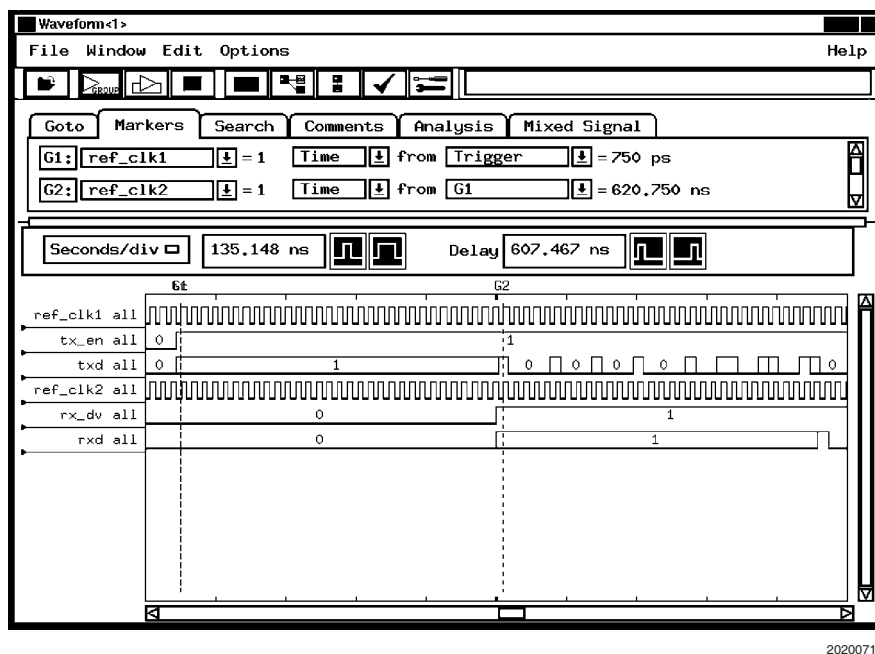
Waveform<1>

File Window Edit Options Help

GROUP

Goto Markers Search Comments Analysis Mixed Signal

G1: ref_clk1 = 1 Time from Trigger = 750 ps

G2: ref_clk2 = 1 Time from G1 = 620.750 ns

Seconds/div 135.148 ns Delay 607.467 ns

G1 G2

ref_clk1 all

tx_en all 0 1

txd all 0 1 0 0 0 0 0

ref_clk2 all

rx_dv all 0 1

rxd all 0 1

2020071